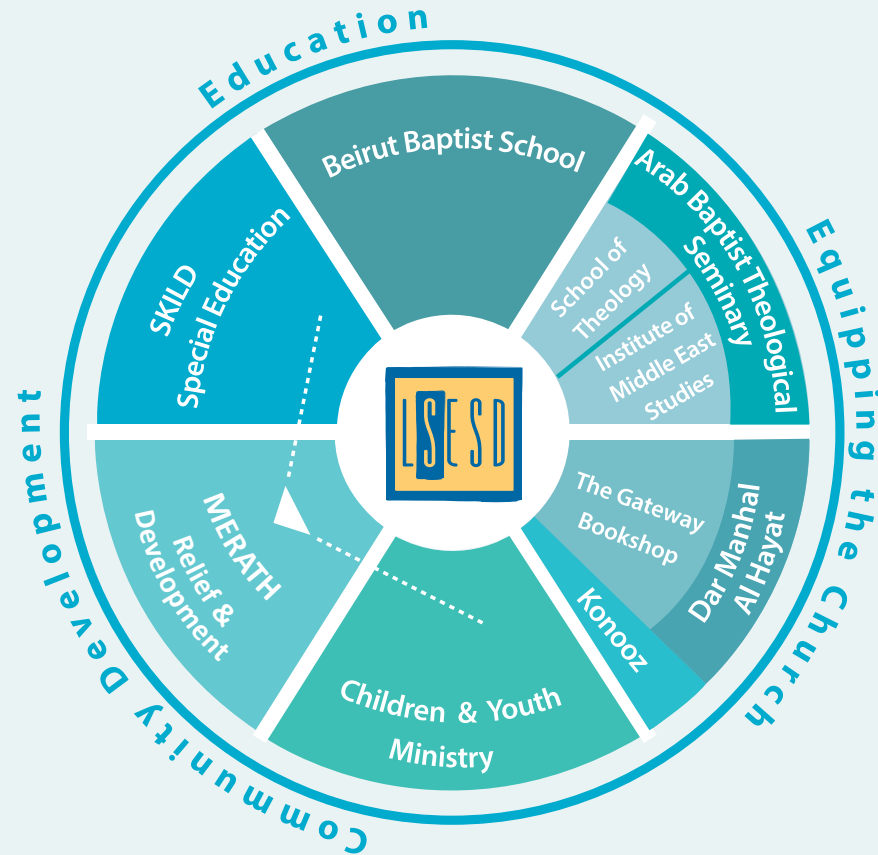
Education

Beirut Baptist School

Arab Baptist Theological Seminary

School of Theology

Institute of Middle East Studies

Equipping the Church

SKILD Special Education

LSESD

The Gateway Bookshop

Dar Manhal Al Hayat

Konooz

MERATH Relief & Development

Children & Youth Ministry

Community Development